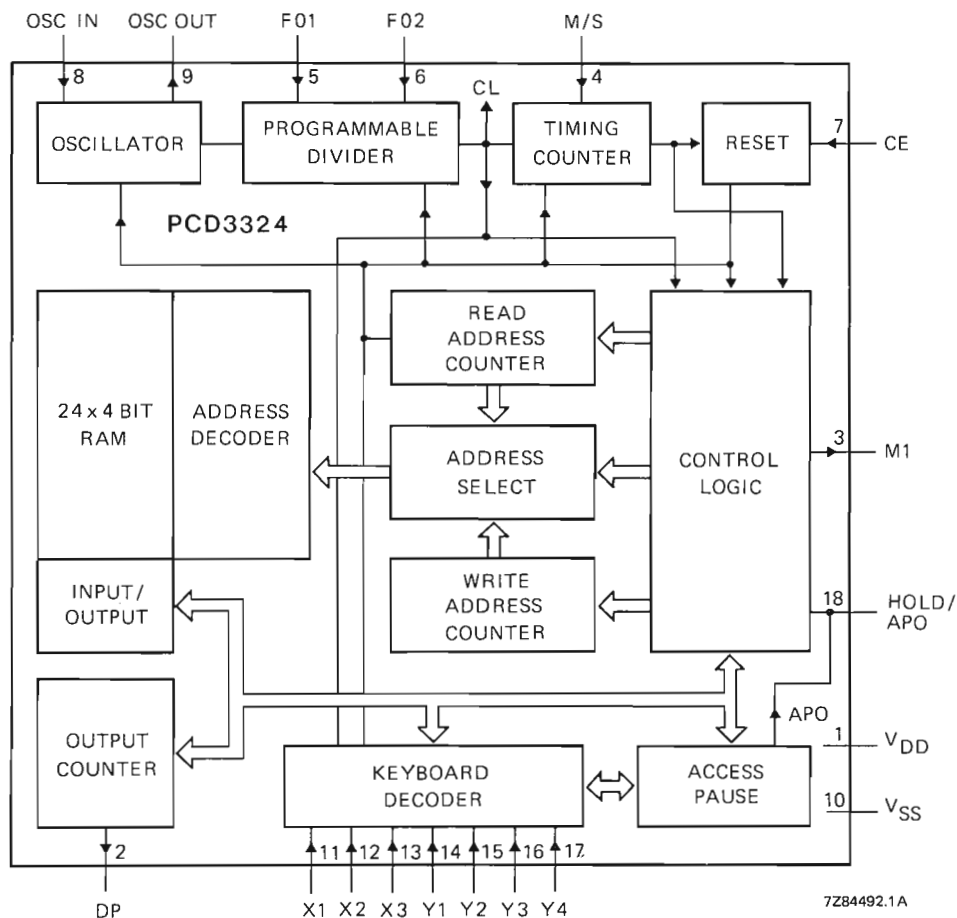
OSC IN
OSC OUT
F01
F02
M/S
8
9
5
6
4
CL
OSCILLATOR
PROGRAMMABLE DIVIDER
TIMING COUNTER
RESET
7
CE
PCD3324
READ ADDRESS COUNTER
24 x 4 BIT RAM
ADDRESS DECODER
ADDRESS SELECT
CONTROL LOGIC
3
M1
WRITE ADDRESS COUNTER
INPUT/ OUTPUT
18
HOLD/ APO
APO
OUTPUT COUNTER
KEYBOARD DECODER
ACCESS PAUSE
1
$V_{DD}$
10
$V_{SS}$
2
11
12
13
14
15
16
17
DP
X1
X2
X3
Y1
Y2
Y3
Y4
7Z84492.1A